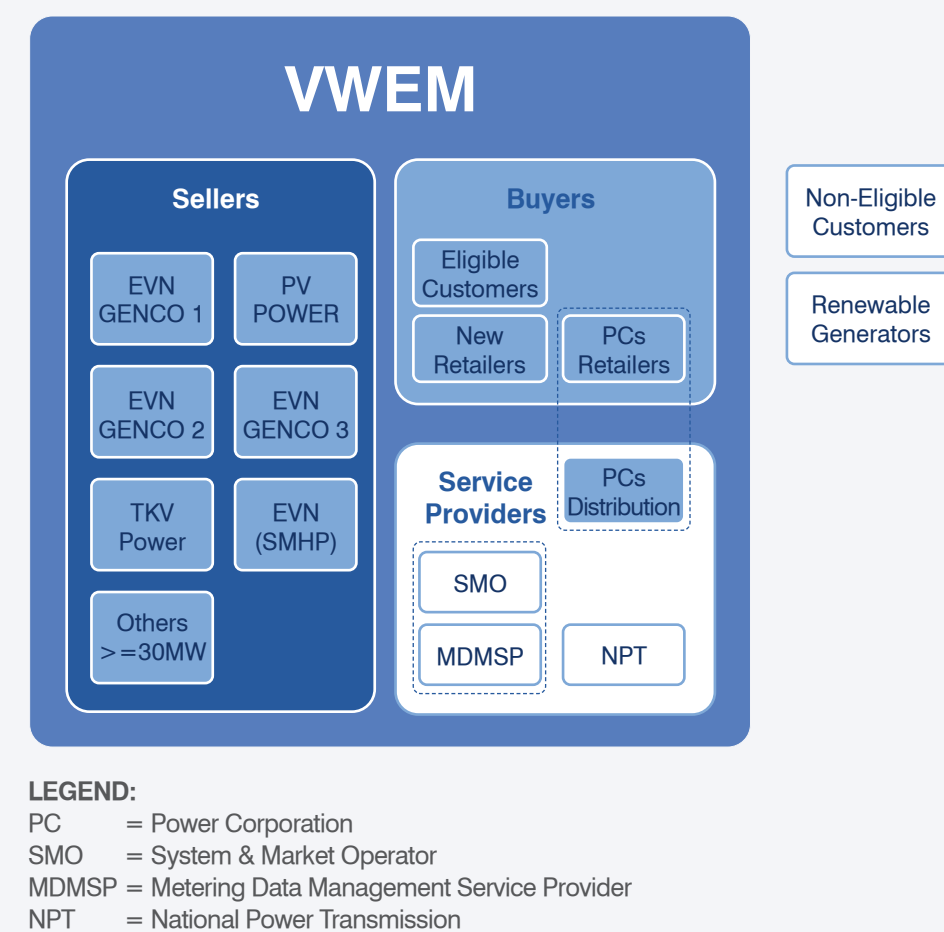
VWEM

Sellers

EVN GENCO 1

PV POWER

EVN GENCO 2

EVN GENCO 3

TKV Power

EVN (SMHP)

Others >=30MW

Buyers

Eligible Customers

New Retailers

PCs Retailers

Service Providers

PCs Distribution

SMO

MDMSP

NPT

Non-Eligible Customers

Renewable Generators

LEGEND:
PC = Power Corporation
SMO = System & Market Operator
MDMSP = Metering Data Management Service Provider
NPT = National Power Transmission